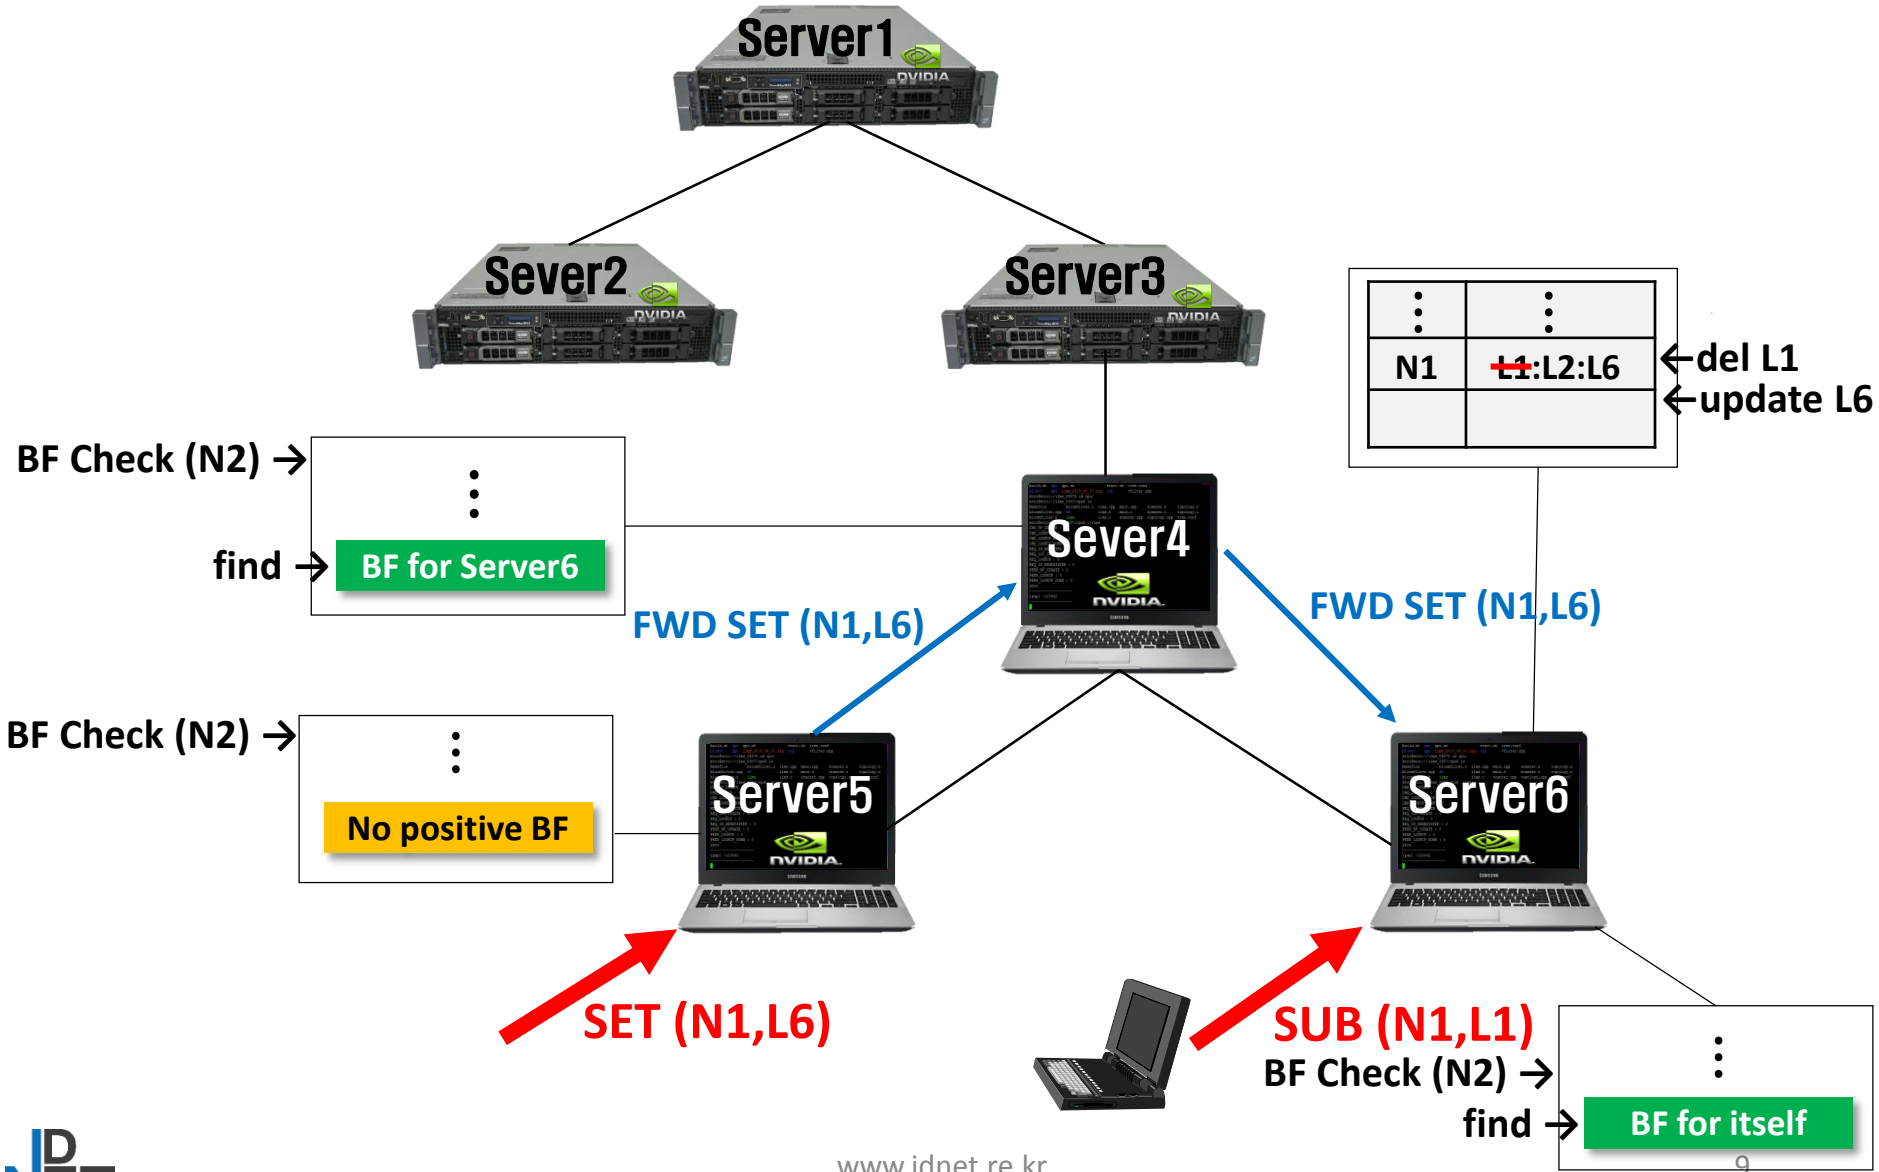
Server1

Sever2

Server3

| ⋮ | ⋮ |
|---|---|
| N1 | L1:L2:L6 |
| | |

←del L1
←update L6

BF Check (N2) →
⋮
find → BF for Server6

Sever4

FWD SET (N1,L6)

FWD SET (N1,L6)

BF Check (N2) →
⋮
No positive BF

Server5

Server6

SET (N1,L6)

SUB (N1,L1)

BF Check (N2) →
⋮
find → BF for itself

www.idnet.re.kr

9